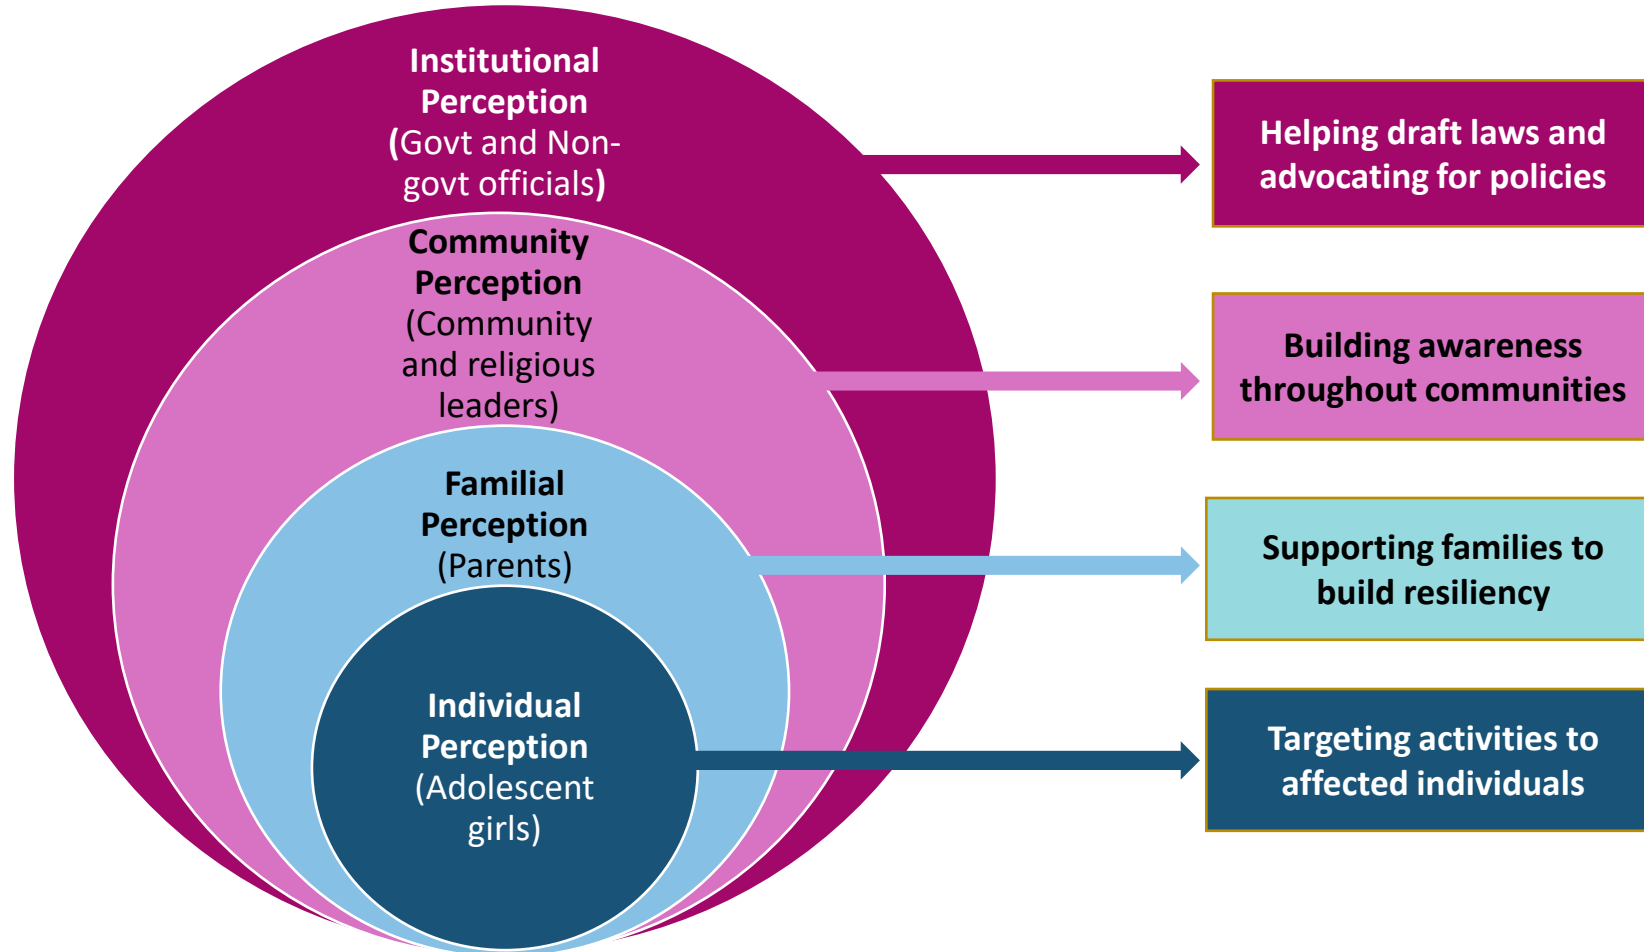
Institutional Perception (Govt and Non-govt officials)

Helping draft laws and advocating for policies

Community Perception (Community and religious leaders)

Building awareness throughout communities

Familial Perception (Parents)

Supporting families to build resiliency

Individual Perception (Adolescent girls)

Targeting activities to affected individuals